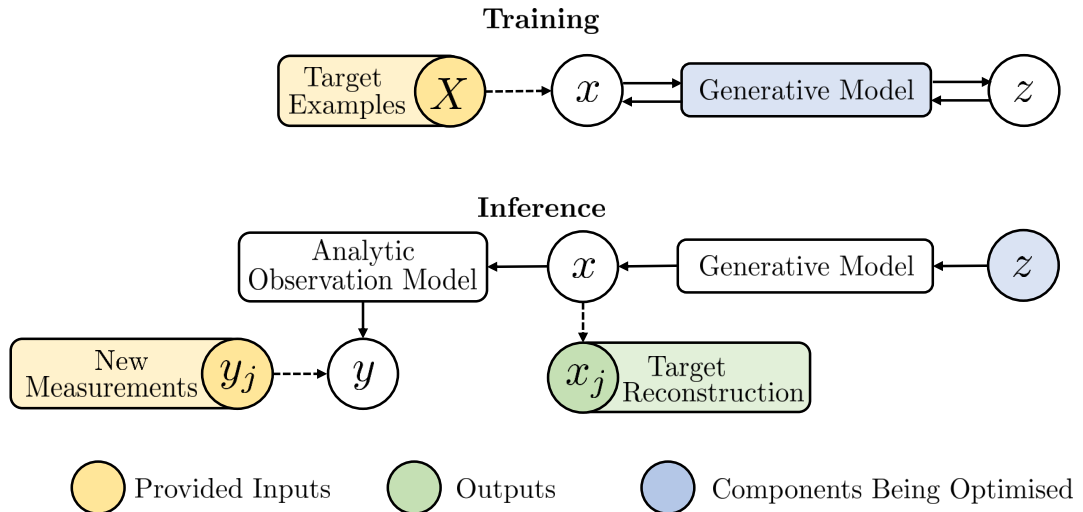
Training

Target Examples $X$

$x$

Generative Model

$z$

Inference

Analytic Observation Model

$x$

Generative Model

$z$

New Measurements $y_j$

$y$

$x_j$ Target Reconstruction

Provided Inputs

Outputs

Components Being Optimised